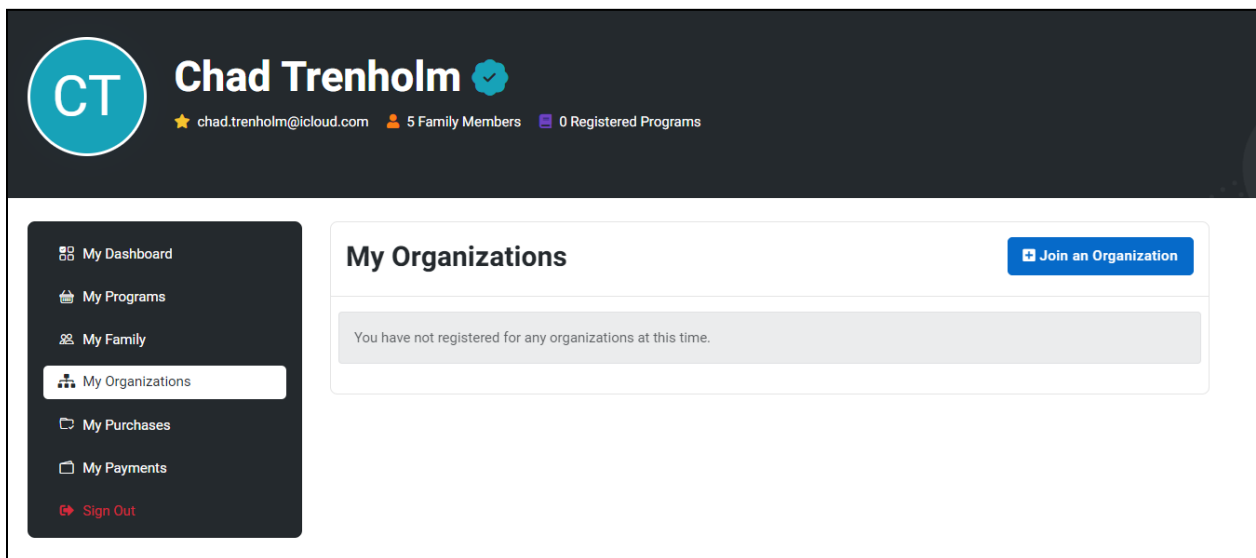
CT

Chad Trenholm

chad.trenholm@icloud.com 5 Family Members 0 Registered Programs

My Dashboard
My Programs
My Family
My Organizations
My Purchases
My Payments
Sign Out

My Organizations

Join an Organization

You have not registered for any organizations at this time.